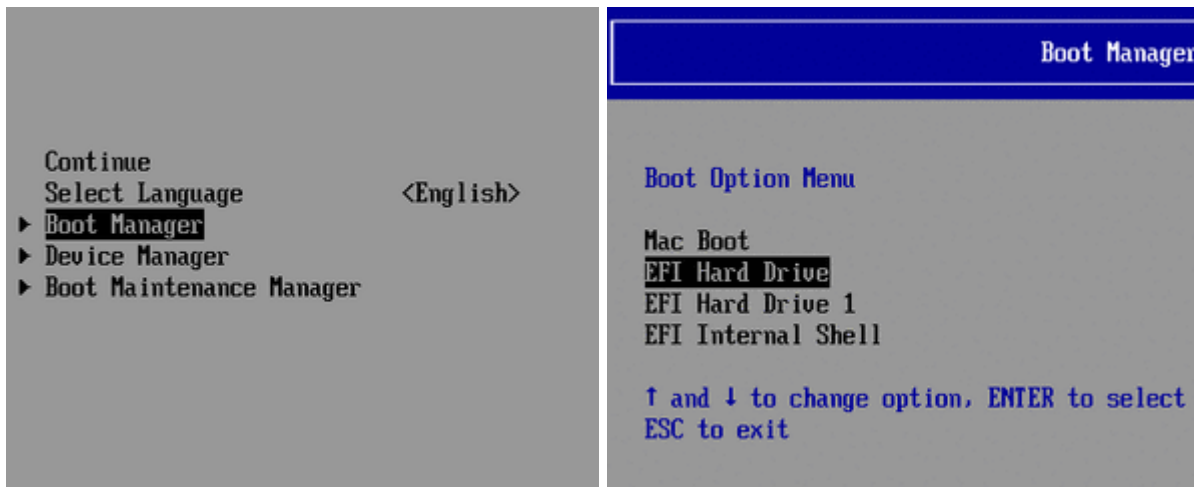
Continue
Select Language <English>
▶ Boot Manager
▶ Device Manager
▶ Boot Maintenance Manager

Boot Manager

Boot Option Menu

Mac Boot
EFI Hard Drive
EFI Hard Drive 1
EFI Internal Shell

↑ and ↓ to change option, ENTER to select
ESC to exit